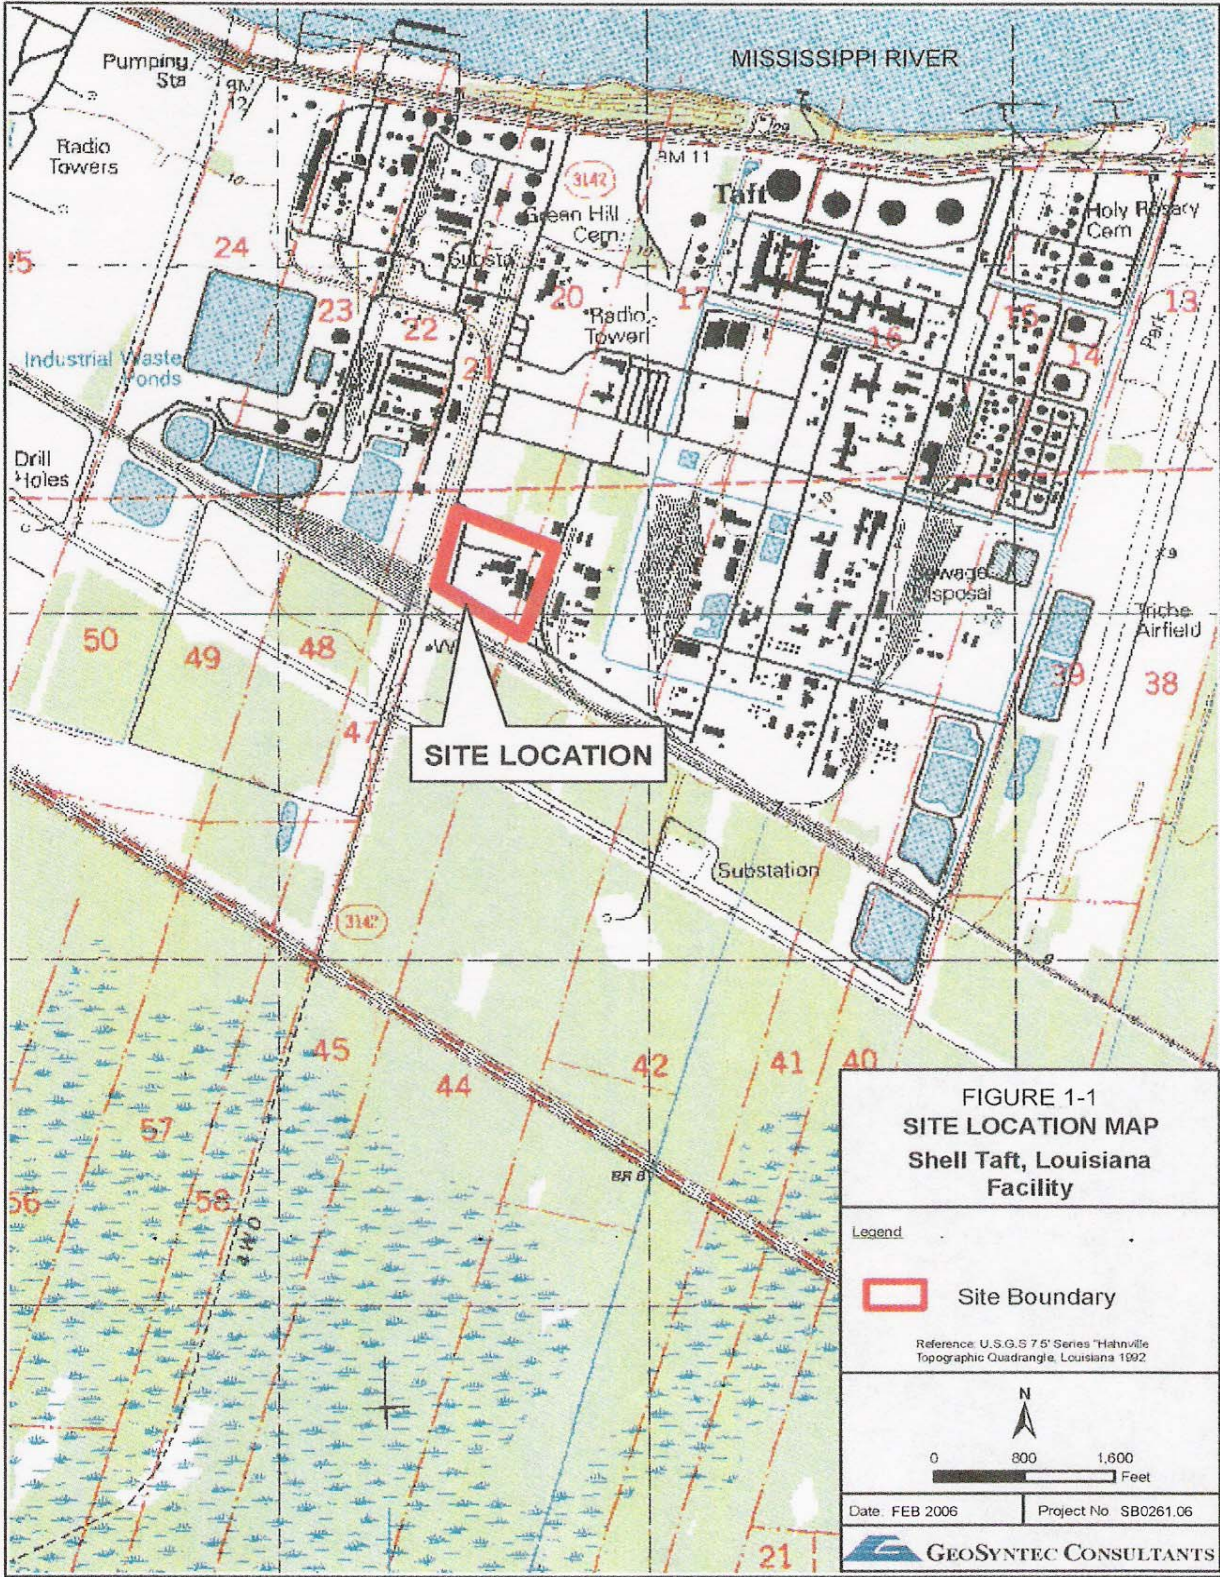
MISSISSIPPI RIVER

Pumping Sta

BM 12

Radio Towers

BM 11

3142

Taft

Green Hill Cem.

Holy Rosary Cem

Substa

24

5

23

22

20

Radio Tower

17

16

15

13

14

Park

Industrial Waste Ponds

21

Drill Holes

Sewage Disposal

Triche Airfield

50

49

48

39

38

47

SITE LOCATION

Substation

3142

45

44

42

41

40

57

56

58

BR 8

21

FIGURE 1-1
SITE LOCATION MAP
Shell Taft, Louisiana Facility

Legend

Site Boundary

Reference: U.S.G.S 7.5' Series "Hahnville Topographic Quadrangle, Louisiana 1992

N

0 800 1,600 Feet

Date: FEB 2006

Project No. SB0261.06

GeoSyntec Consultants